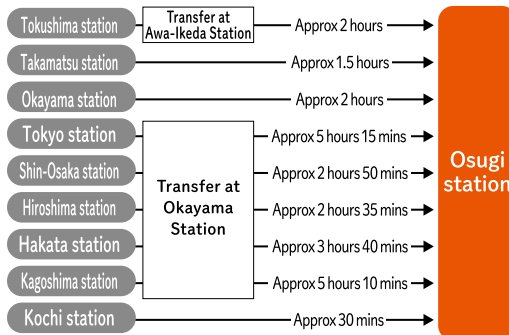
Tokushima station
Transfer at Awa-Ikeda Station
Approx 2 hours
Takamatsu station
Approx 1.5 hours
Okayama station
Approx 2 hours
Tokyo station
Shin-Osaka station
Hiroshima station
Hakata station
Kagoshima station
Transfer at Okayama Station
Approx 5 hours 15 mins
Approx 2 hours 50 mins
Approx 2 hours 35 mins
Approx 3 hours 40 mins
Approx 5 hours 10 mins
Kochi station
Approx 30 mins
Osugi station